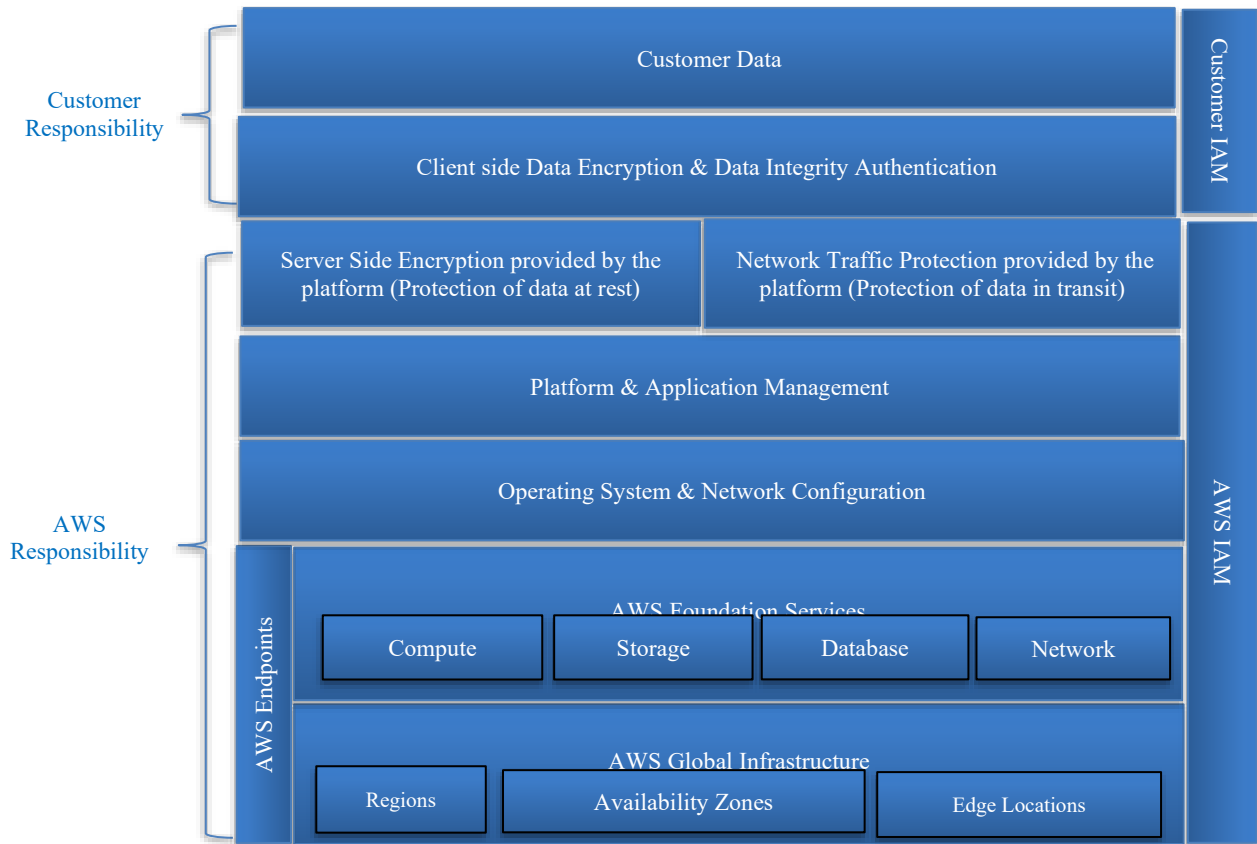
Customer Responsibility

Customer Data

Client side Data Encryption & Data Integrity Authentication

Customer IAM

AWS Responsibility

Server Side Encryption provided by the platform (Protection of data at rest)

Network Traffic Protection provided by the platform (Protection of data in transit)

Platform & Application Management

Operating System & Network Configuration

AWS IAM

AWS Endpoints

AWS Foundation Services

Compute

Storage

Database

Network

AWS Global Infrastructure

Regions

Availability Zones

Edge Locations